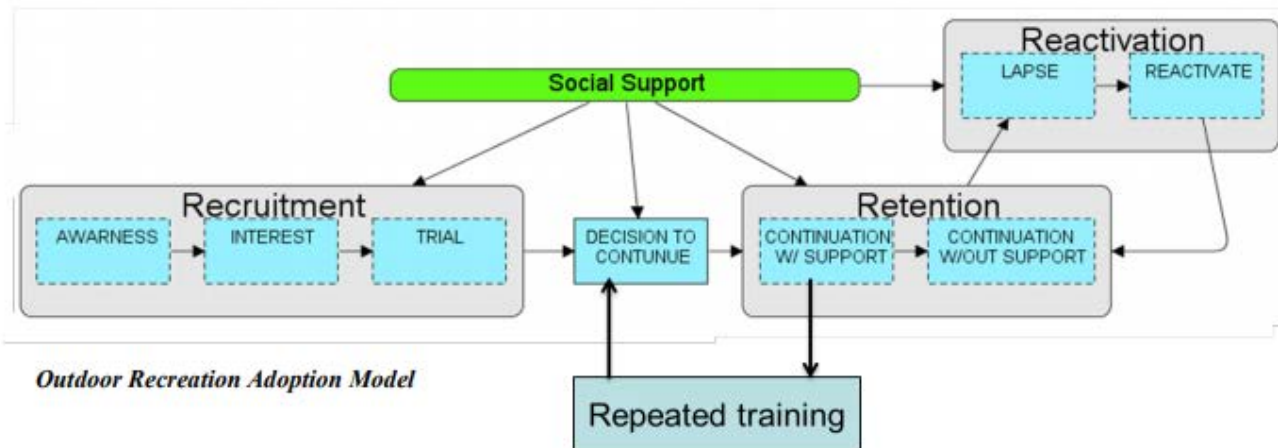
Reactivation

Social Support

LAPSE

REACTIVATE

Recruitment

AWARNESS

INTEREST

TRIAL

DECISION TO CONTUNUE

Retention

CONTINUATION W/ SUPPORT

CONTINUATION W/OUT SUPPORT

Outdoor Recreation Adoption Model

Repeated training